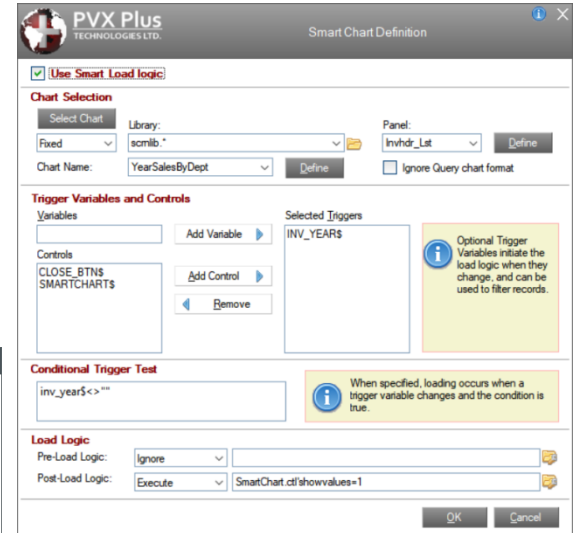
PVX Plus
TECHNOLOGIES LTD.

Smart Chart Definition

Use Smart Load logic

Chart Selection

Select Chart

Library:

Panel:

Fixed

scmlib.*

Invhdr_Lst

Define

Chart Name:

YearSalesByDept

Define

Ignore Query chart format

Trigger Variables and Controls

Variables

Add Variable

Selected Triggers

INV_YEAR$

Optional Trigger Variables initiate the load logic when they change, and can be used to filter records.

Controls

CLOSE_BTN$
SMARTCHART$

Add Control

Remove

Conditional Trigger Test

inv_year$<>""

When specified, loading occurs when a trigger variable changes and the condition is true.

Load Logic

Pre-Load Logic:

Ignore

Post-Load Logic:

Execute

SmartChart.ctl'showvalues=1

OK

Cancel